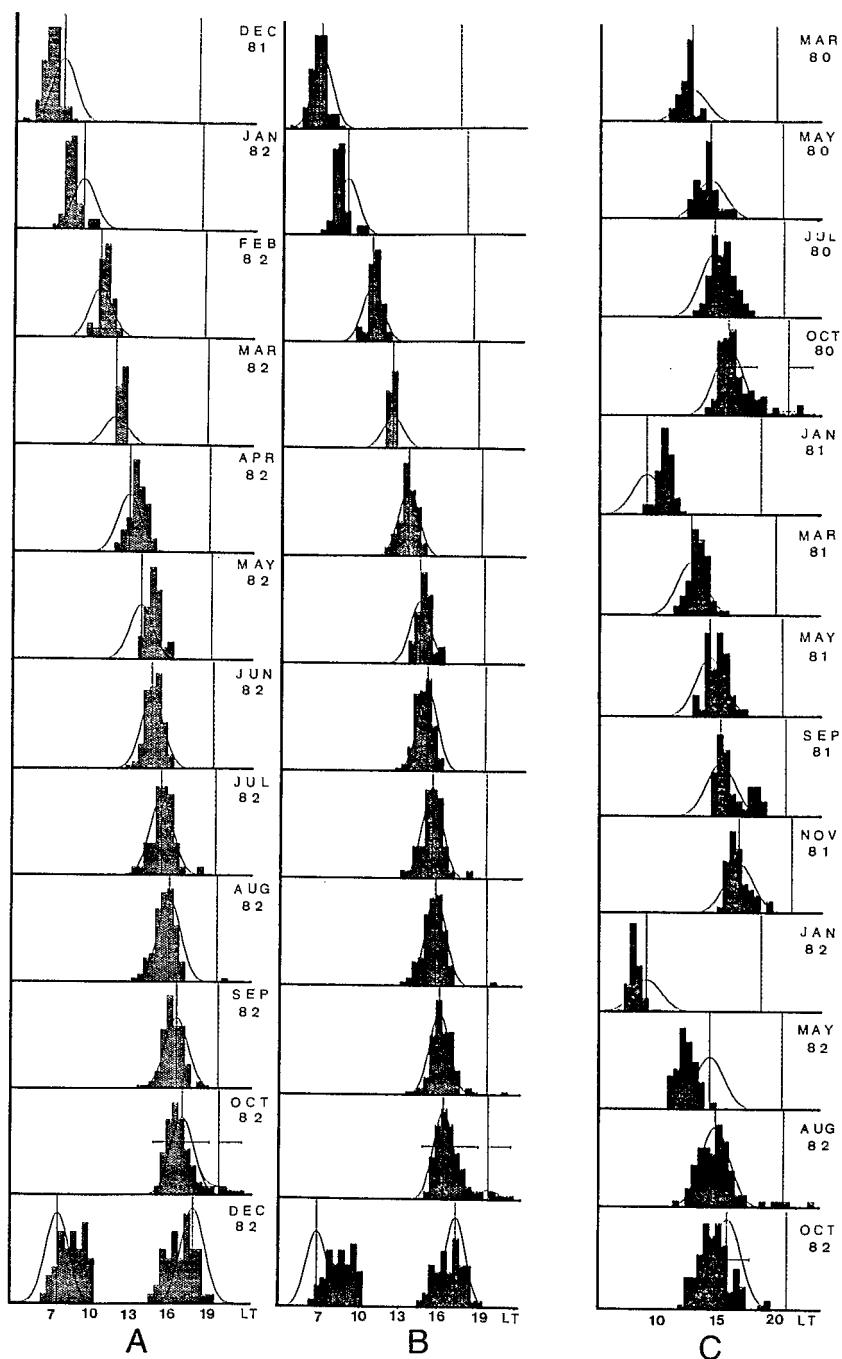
DEC 81
JAN 82
FEB 82
MAR 82
APR 82
MAY 82
JUN 82
JUL 82
AUG 82
SEP 82
OCT 82
DEC 82

7 10 13 16 19 LT
A

7 10 13 16 19 LT
B

MAR 80
MAY 80
JUL 80
OCT 80
JAN 81
MAR 81
MAY 81
SEP 81
NOV 81
JAN 82
MAY 82
AUG 82
OCT 82

10 15 20 LT
C